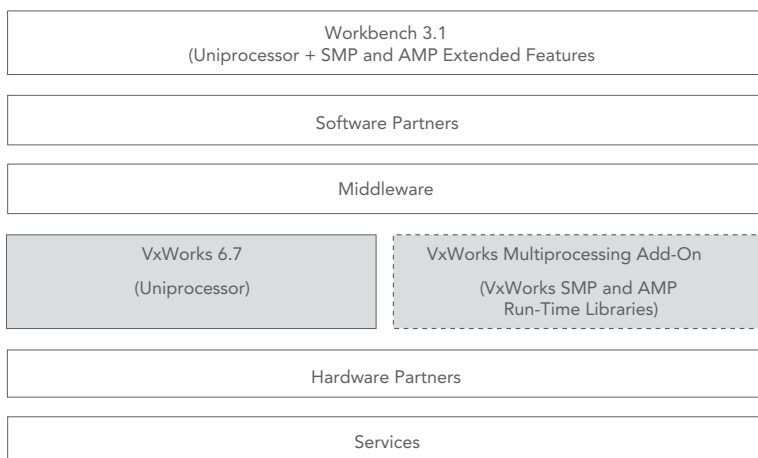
Workbench 3.1
(Uniprocessor + SMP and AMP Extended Features

Software Partners

Middleware

VxWorks 6.7
(Uniprocessor)

VxWorks Multiprocessing Add-On
(VxWorks SMP and AMP Run-Time Libraries)

Hardware Partners

Services